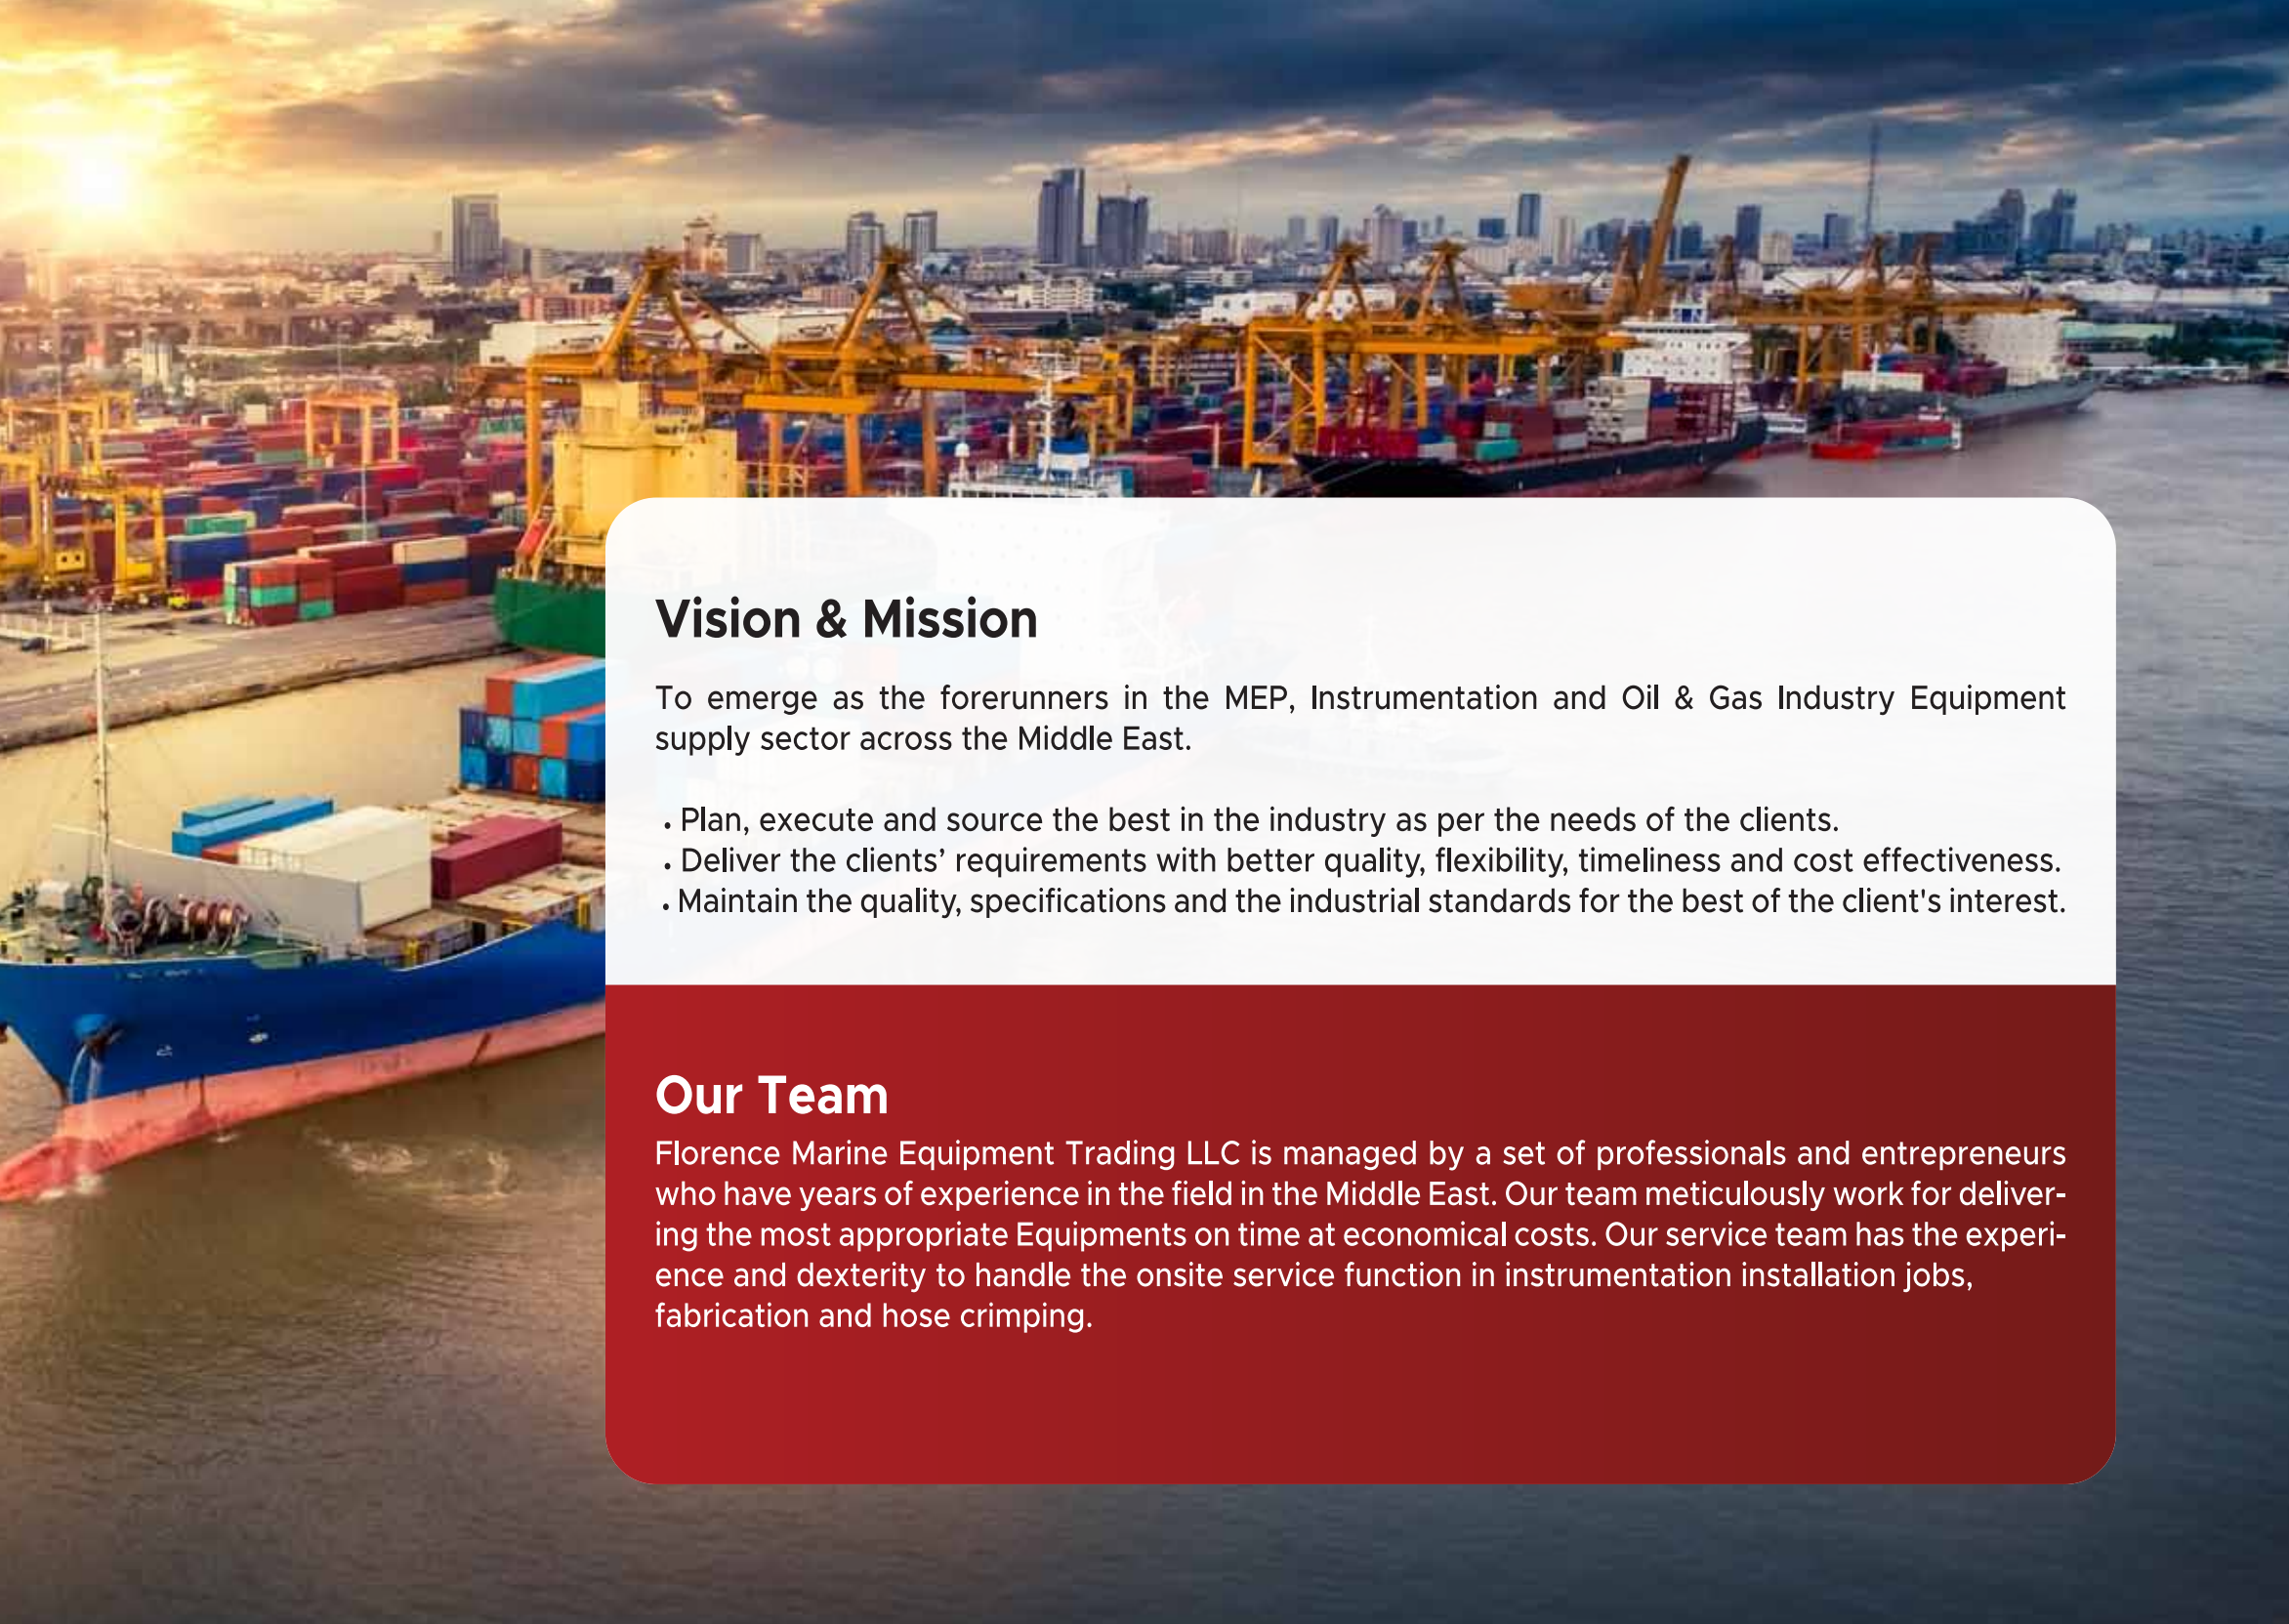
Vision & Mission

To emerge as the forerunners in the MEP, Instrumentation and Oil & Gas Industry Equipment supply sector across the Middle East.

• Plan, execute and source the best in the industry as per the needs of the clients.
• Deliver the clients' requirements with better quality, flexibility, timeliness and cost effectiveness.
• Maintain the quality, specifications and the industrial standards for the best of the client's interest.

Our Team

Florence Marine Equipment Trading LLC is managed by a set of professionals and entrepreneurs who have years of experience in the field in the Middle East. Our team meticulously work for delivering the most appropriate Equipments on time at economical costs. Our service team has the experience and dexterity to handle the onsite service function in instrumentation installation jobs, fabrication and hose crimping.